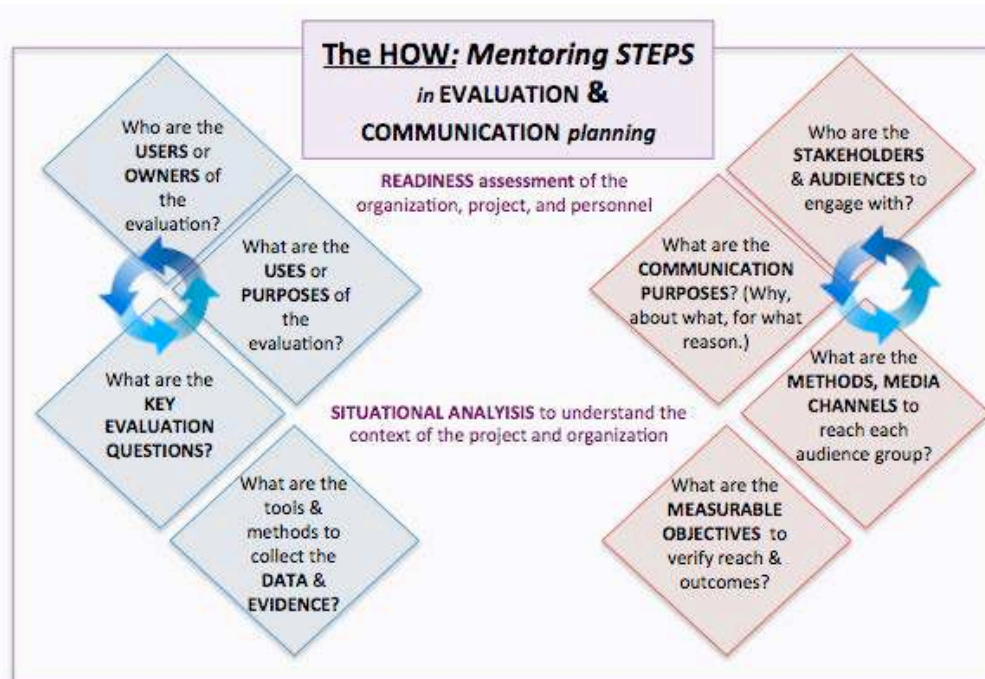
The HOW: Mentoring STEPS in EVALUATION & COMMUNICATION planning

READINESS assessment of the organization, project, and personnel

Who are the USERS or OWNERS of the evaluation?

What are the USES or PURPOSES of the evaluation?

What are the KEY EVALUATION QUESTIONS?

What are the tools & methods to collect the DATA & EVIDENCE?

SITUATIONAL ANALYSIS to understand the context of the project and organization

Who are the STAKEHOLDERS & AUDIENCES to engage with?

What are the COMMUNICATION PURPOSES? (Why, about what, for what reason.)

What are the METHODS, MEDIA CHANNELS to reach each audience group?

What are the MEASURABLE OBJECTIVES to verify reach & outcomes?